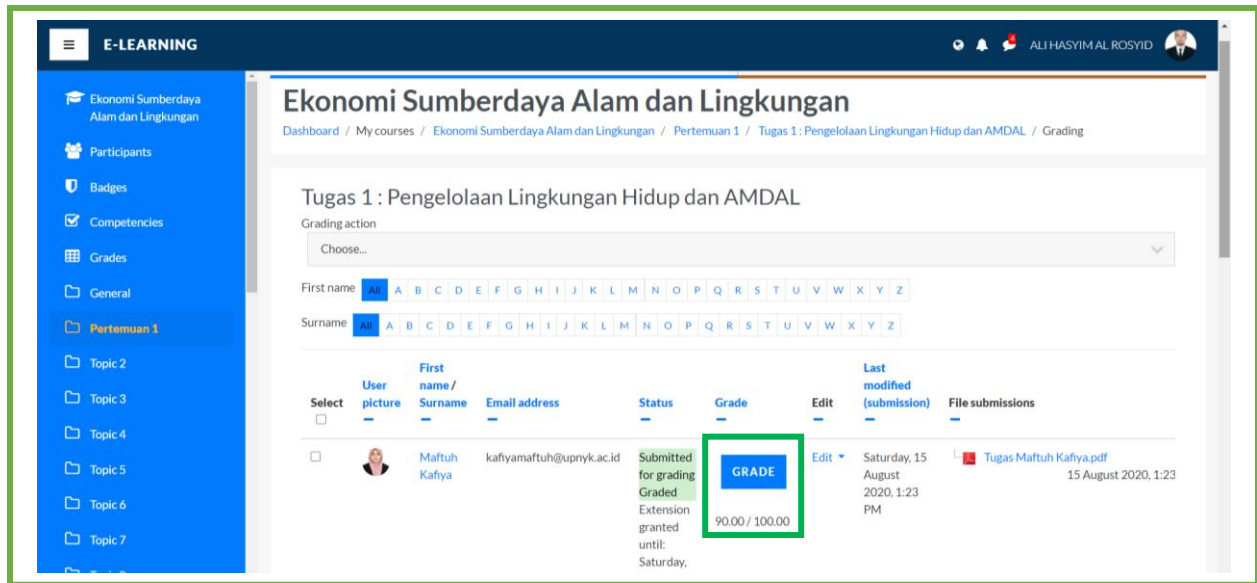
≡ E-LEARNING

ALI HASYIM AL ROSYID

Ekonomi Sumberdaya Alam dan Lingkungan
Participants
Badges
Competencies
Grades
General
Pertemuan 1
Topic 2
Topic 3
Topic 4
Topic 5
Topic 6
Topic 7

Ekonomi Sumberdaya Alam dan Lingkungan

Dashboard / My courses / Ekonomi Sumberdaya Alam dan Lingkungan / Pertemuan 1 / Tugas 1 : Pengelolaan Lingkungan Hidup dan AMDAL / Grading

Tugas 1 : Pengelolaan Lingkungan Hidup dan AMDAL

Grading action

Choose...

First name All A B C D E F G H I J K L M N O P Q R S T U V W X Y Z

Surname All A B C D E F G H I J K L M N O P Q R S T U V W X Y Z

| Select | User picture | First name / Surname | Email address | Status | Grade | Edit | Last modified (submission) | File submissions |
|---|---|---|---|---|---|---|---|---|
| | | Maftuh Kafiya | kafiyamaftuh@upnyk.ac.id | Submitted for grading Graded Extension granted until: Saturday, | GRADE 90.00 / 100.00 | Edit | Saturday, 15 August 2020, 1:23 PM | Tugas Maftuh Kafiya.pdf 15 August 2020, 1:23 |